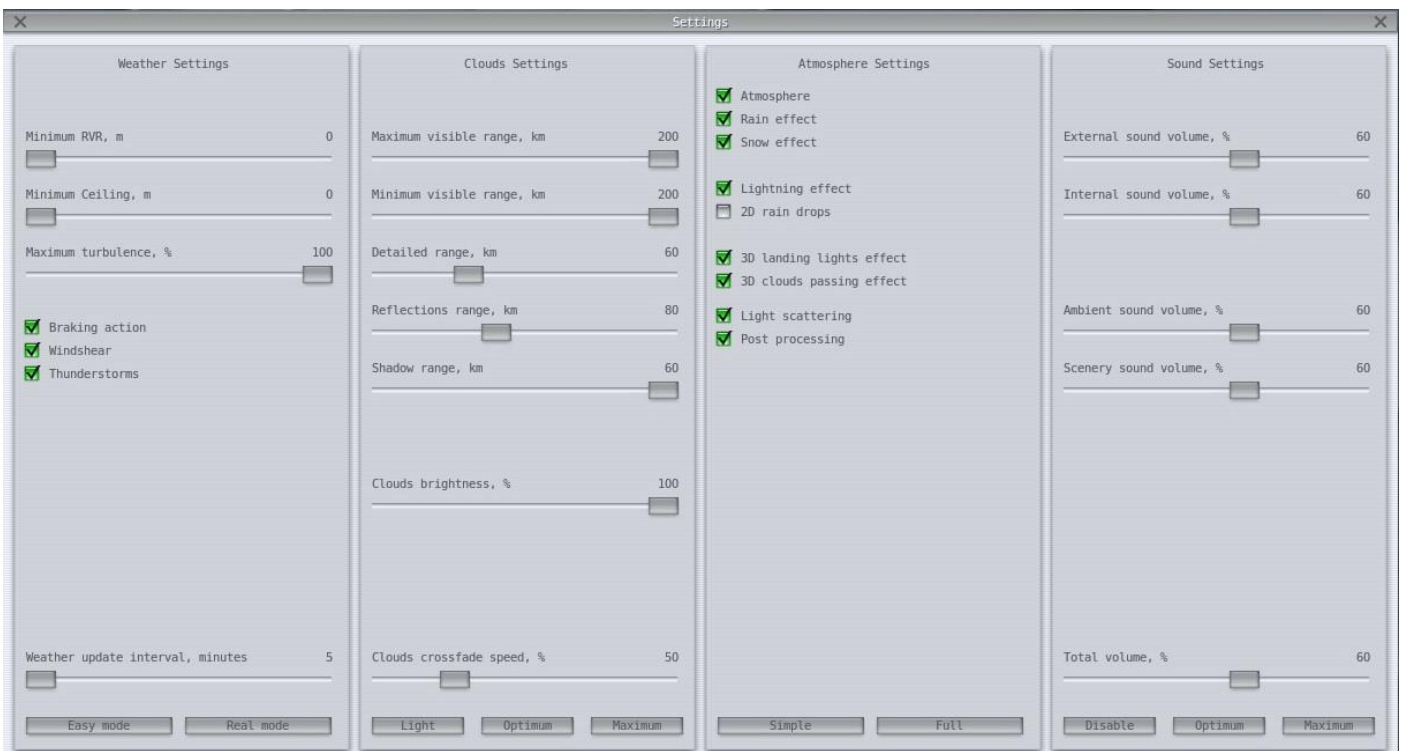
Settings

Weather Settings

Minimum RVR, m 0

Minimum Ceiling, m 0

Maximum turbulence, % 100

Braking action
Windshear
Thunderstorms

Weather update interval, minutes 5

Easy mode Real mode

Clouds Settings

Maximum visible range, km 200

Minimum visible range, km 200

Detailed range, km 60

Reflections range, km 80

Shadow range, km 60

Clouds brightness, % 100

Clouds crossfade speed, % 50

Light Optimum Maximum

Atmosphere Settings

Atmosphere
Rain effect
Snow effect

Lightning effect
2D rain drops

3D landing lights effect
3D clouds passing effect

Light scattering
Post processing

Simple Full

Sound Settings

External sound volume, % 60

Internal sound volume, % 60

Ambient sound volume, % 60

Scenery sound volume, % 60

Total volume, % 60

Disable Optimum Maximum